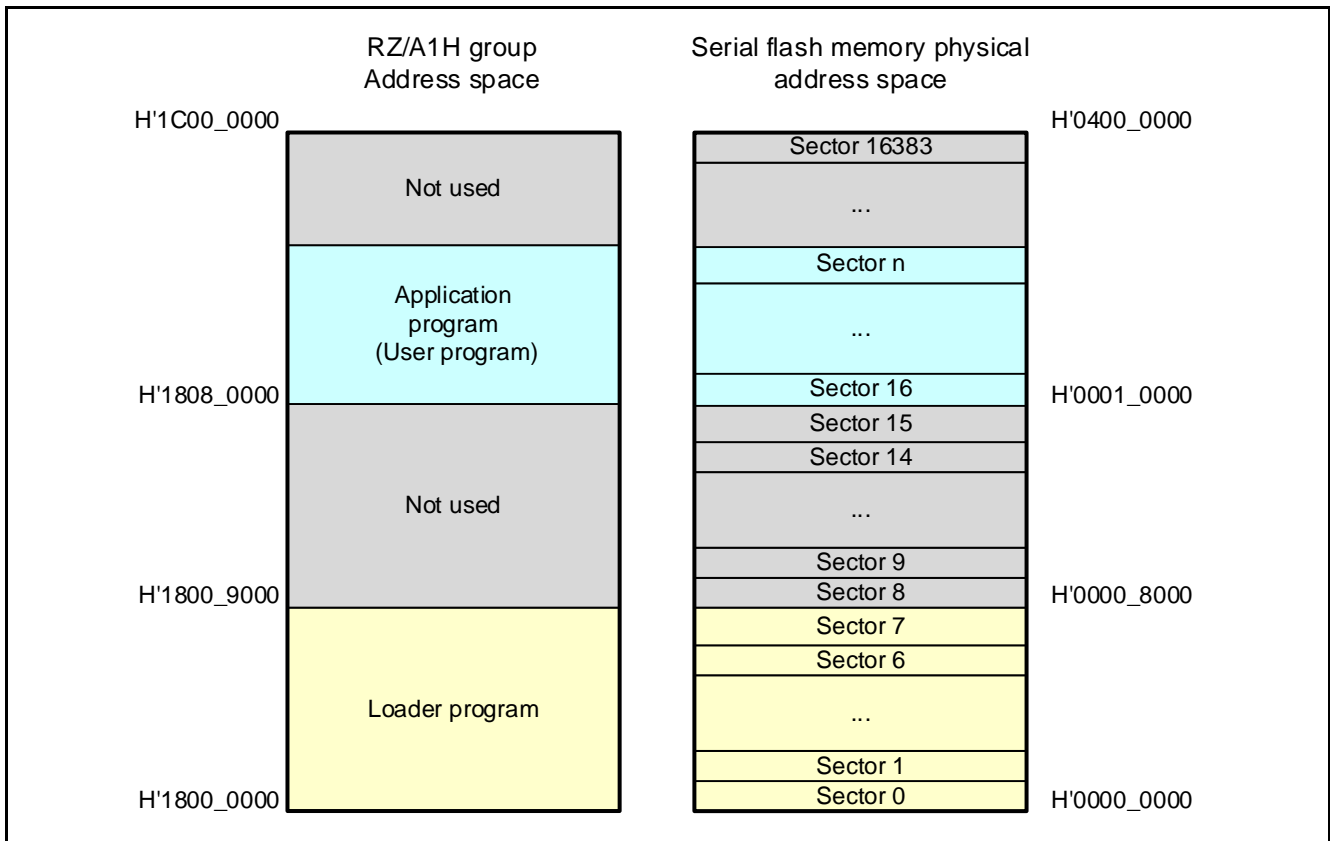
RZ/A1H group
Address space

Serial flash memory physical
address space

H'1C00_0000

Not used

Application
program
(User program)

H'1808_0000

Not used

H'1800_9000

Loader program

H'1800_0000

H'0400_0000

Sector 16383

...

Sector n

...

Sector 16

H'0001_0000

Sector 15

Sector 14

...

Sector 9

Sector 8

H'0000_8000

Sector 7

Sector 6

...

Sector 1

Sector 0

H'0000_0000